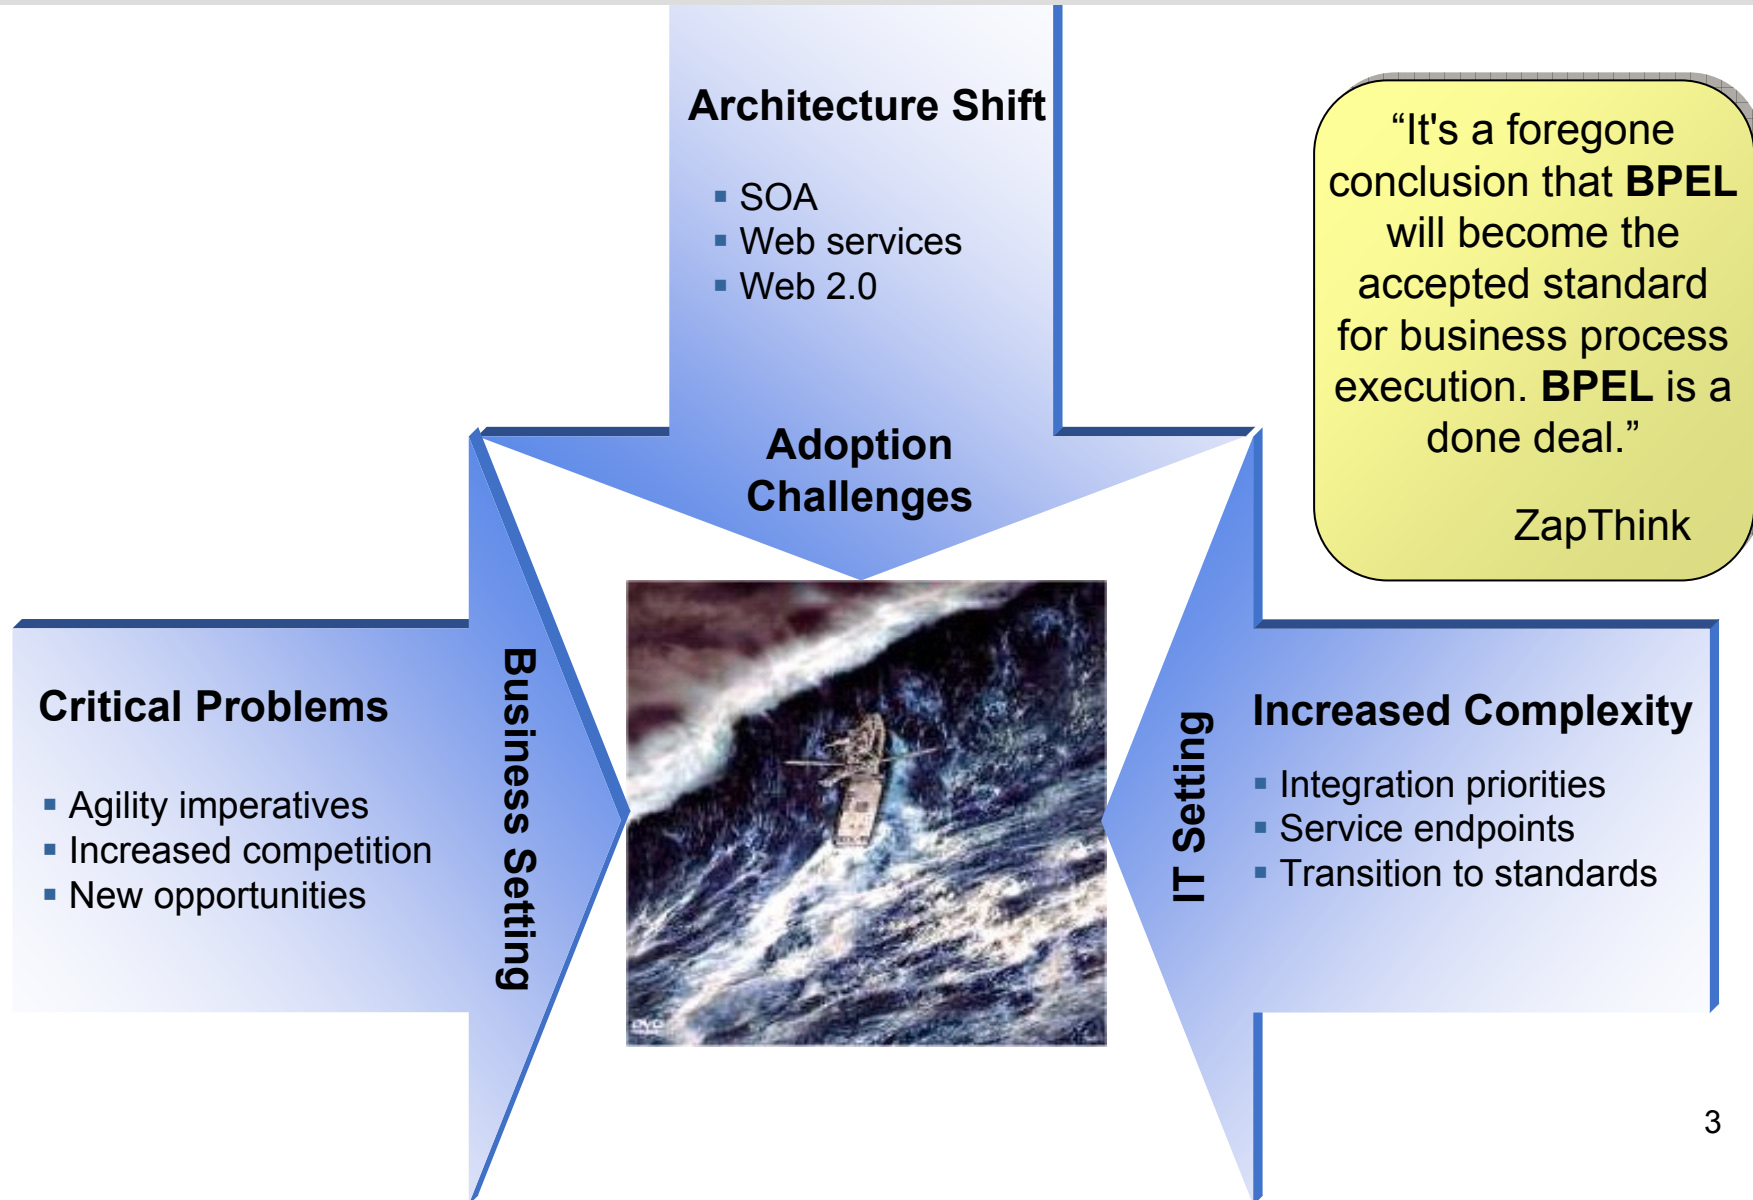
Architecture Shift

- SOA
- Web services
- Web 2.0

Adoption Challenges

"It's a foregone conclusion that **BPEL** will become the accepted standard for business process execution. **BPEL** is a done deal."

ZapThink

Critical Problems

- Agility imperatives
- Increased competition
- New opportunities

Business Setting

IT Setting

Increased Complexity

- Integration priorities
- Service endpoints
- Transition to standards

3